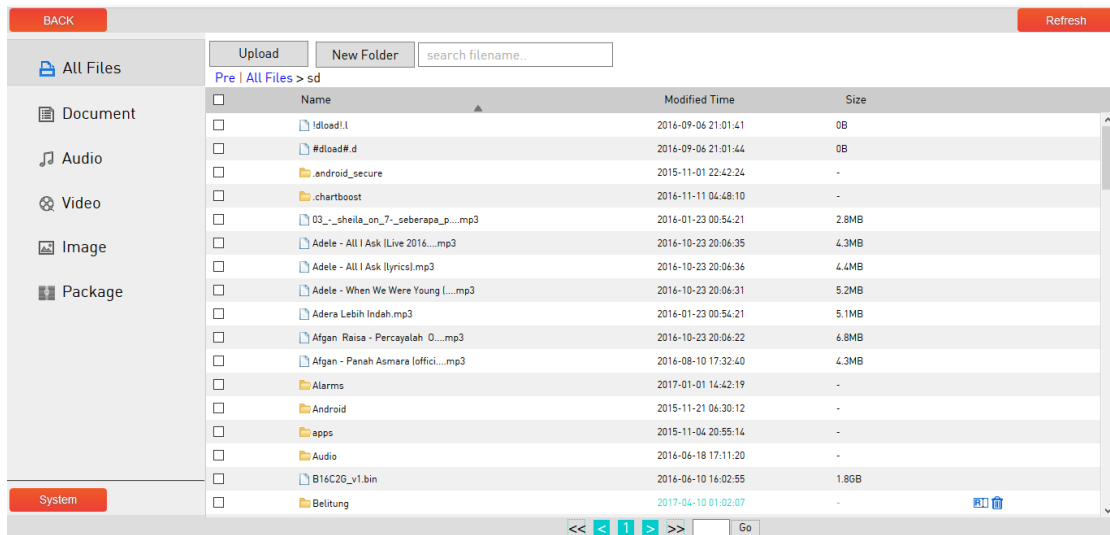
BACK

Refresh

All Files

Document

Audio

Video

Image

Package

System

Upload

New Folder

search filename..

Pre | All Files > sd

| Name | Modified Time | Size |
|---|---|---|
| !dload!.l | 2016-09-06 21:01:41 | 0B |
| #dload#.d | 2016-09-06 21:01:44 | 0B |
| .android_secure | 2015-11-01 22:42:24 | - |
| .chartboost | 2016-11-11 04:48:10 | - |
| 03_-_sheila_on_7-_seberapa_p....mp3 | 2016-01-23 00:54:21 | 2.8MB |
| Adele - All I Ask [Live 2016....mp3 | 2016-10-23 20:06:35 | 4.3MB |
| Adele - All I Ask [lyrics].mp3 | 2016-10-23 20:06:36 | 4.4MB |
| Adele - When We Were Young (....mp3 | 2016-10-23 20:06:31 | 5.2MB |
| Adera Lebih Indah.mp3 | 2016-01-23 00:54:21 | 5.1MB |
| Afgan Raisa - Percayalah O....mp3 | 2016-10-23 20:06:22 | 6.8MB |
| Afgan - Panah Asmara (offici....mp3 | 2016-08-10 17:32:40 | 4.3MB |
| Alarms | 2017-01-01 14:42:19 | - |
| Android | 2015-11-21 06:30:12 | - |
| apps | 2015-11-04 20:55:14 | - |
| Audio | 2016-06-18 17:11:20 | - |
| B16C2G_v1.bin | 2016-06-10 16:02:55 | 1.8GB |
| Belitung | 2017-04-10 01:02:07 | - |

<< < 1 > >> Go